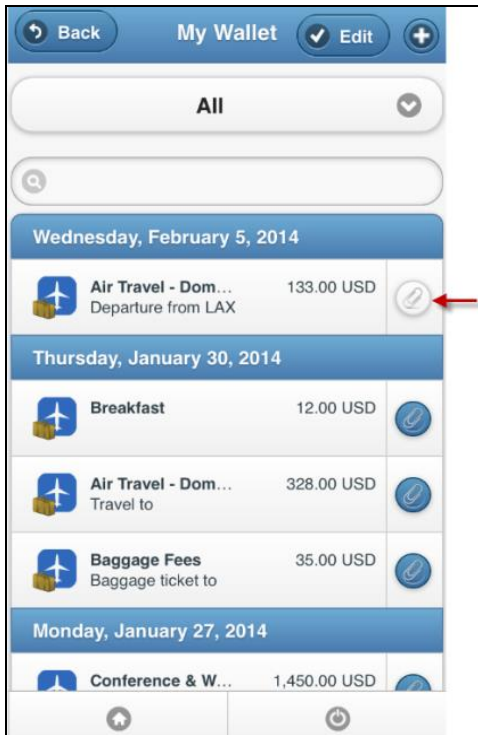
Back
My Wallet
Edit

All

Wednesday, February 5, 2014

Air Travel - Dom…
Departure from LAX
133.00 USD

Thursday, January 30, 2014

Breakfast
12.00 USD

Air Travel - Dom…
Travel to
328.00 USD

Baggage Fees
Baggage ticket to
35.00 USD

Monday, January 27, 2014

Conference & W…
1,450.00 USD